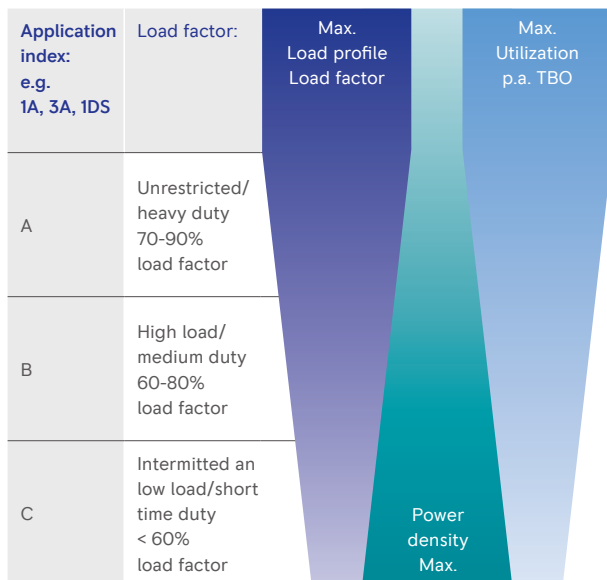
| Application index: e.g. 1A, 3A, 1DS | Load factor: |
|---|---|
| A | Unrestricted/ heavy duty 70-90% load factor |
| B | High load/ medium duty 60-80% load factor |
| C | Intermitted an low load/short time duty < 60% load factor |

Max.
Load profile
Load factor

Max.
Utilization
p.a. TBO

Power
density
Max.